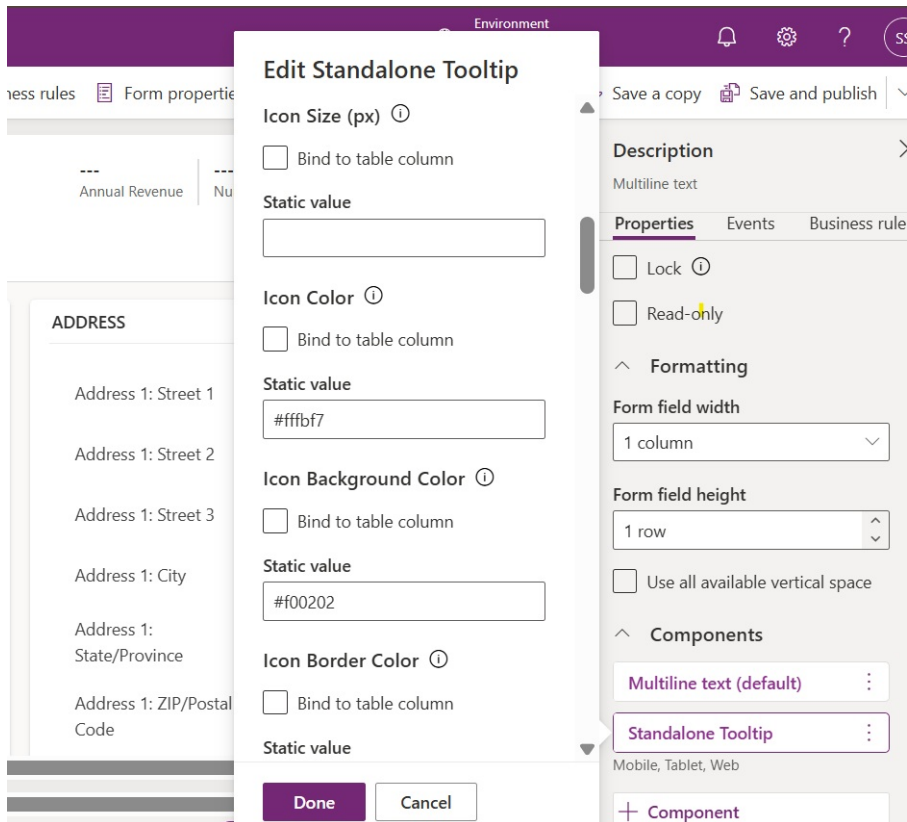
Environment

SS

ness rules Form properti

Save a copy Save and publish

---
Annual Revenue

---
Nu

ADDRESS

Address 1: Street 1

Address 1: Street 2

Address 1: Street 3

Address 1: City

Address 1: State/Province

Address 1: ZIP/Postal Code

Edit Standalone Tooltip

Icon Size (px)

Bind to table column

Static value

Icon Color

Bind to table column

Static value

#fffbf7

Icon Background Color

Bind to table column

Static value

#f00202

Icon Border Color

Bind to table column

Static value

Done Cancel

Description

Multiline text

Properties Events Business rule

Lock

Read-only

Formatting

Form field width

1 column

Form field height

1 row

Use all available vertical space

Components

Multiline text (default)

Standalone Tooltip

Mobile, Tablet, Web

+ Component